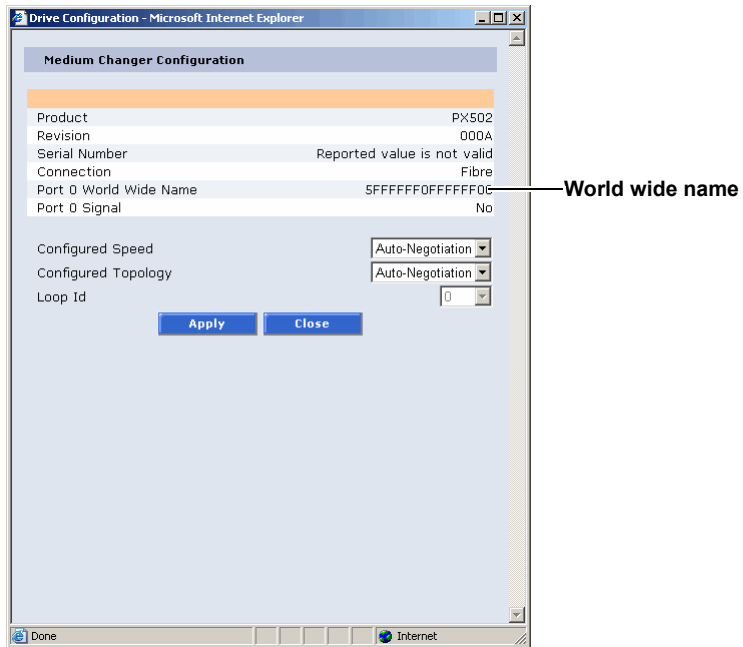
Drive Configuration - Microsoft Internet Explorer

Medium Changer Configuration

| | |
|---|---|
| Product | PX502 |
| Revision | 000A |
| Serial Number | Reported value is not valid |
| Connection | Fibre |
| Port 0 World Wide Name | 5FFFFFF0FFFFFF06 |
| Port 0 Signal | No |

Configured Speed Auto-Negotiation
Configured Topology Auto-Negotiation
Loop Id 0

Apply Close

World wide name

Done Internet